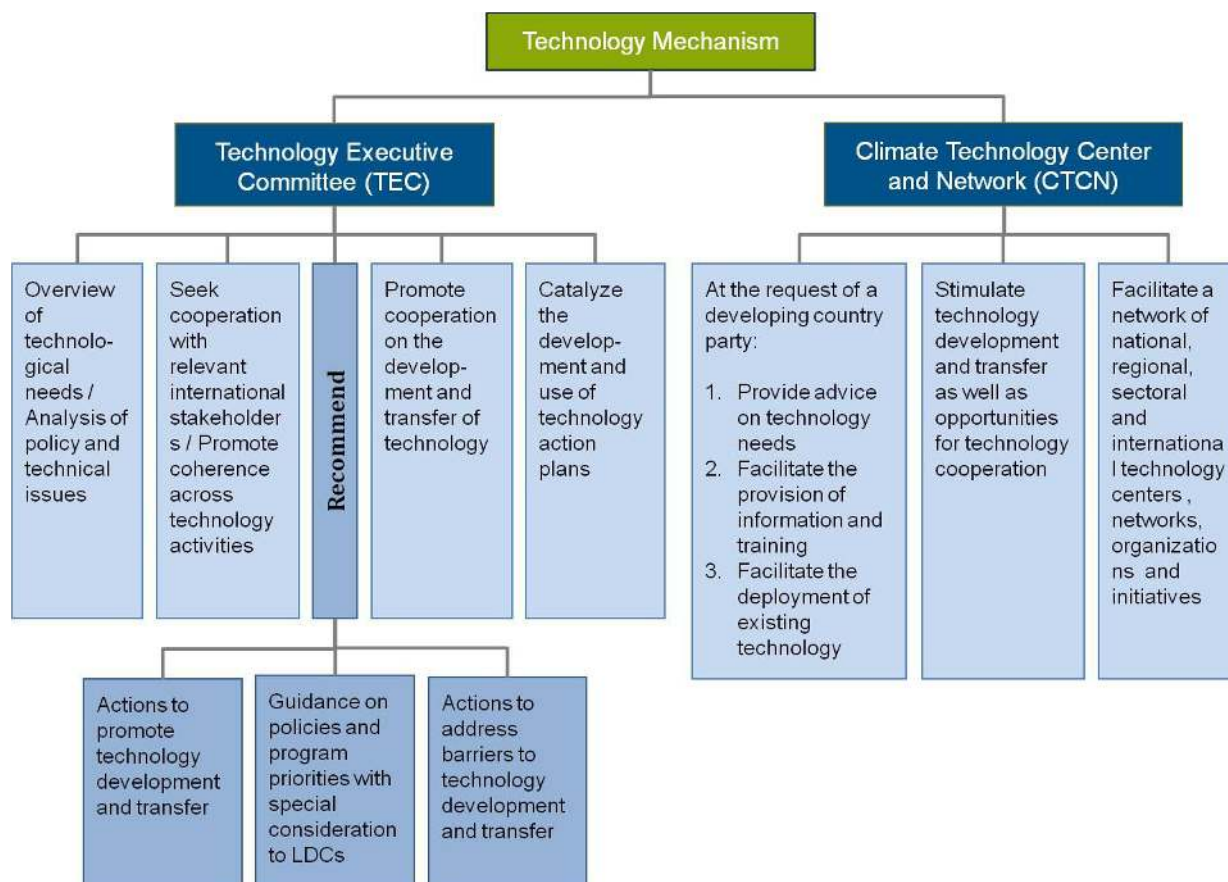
Technology Mechanism

Technology Executive Committee (TEC)

Climate Technology Center and Network (CTCN)

Overview of technological needs / Analysis of policy and technical issues

Seek cooperation with relevant international stakeholders / Promote coherence across technology activities

Recommend

Promote cooperation on the development and transfer of technology

Catalyze the development and use of technology action plans

At the request of a developing country party:

1. Provide advice on technology needs
2. Facilitate the provision of information and training
3. Facilitate the deployment of existing technology

Stimulate technology development and transfer as well as opportunities for technology cooperation

Facilitate a network of national, regional, sectoral and international technology centers , networks, organizations and initiatives

Actions to promote technology development and transfer

Guidance on policies and program priorities with special consideration to LDCs

Actions to address barriers to technology development and transfer